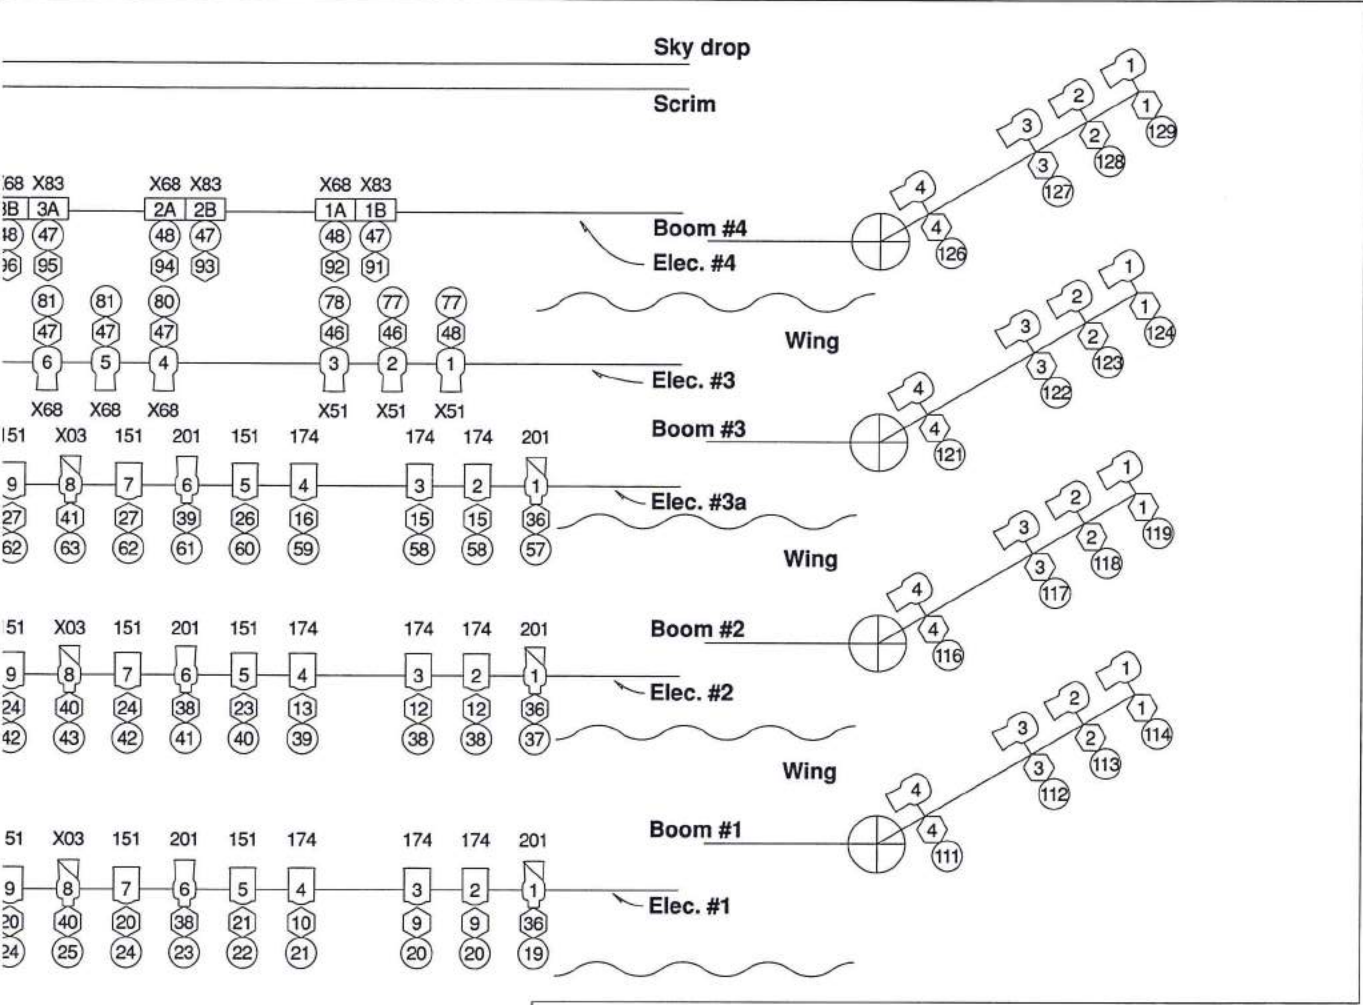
Sky drop

Scrim

68 X83 X68 X83 X68 X83
3B 3A 2A 2B 1A 1B
48 47 48 47 48 47
96 95 94 93 92 91

Boom #4
Elec. #4

4 126
3 127
2 128
1 129
4 3 2 1

81 81 80 78 77 77
47 47 47 46 46 48
6 5 4 3 2 1
X68 X68 X68 X51 X51 X51

Wing

Elec. #3

Boom #3

4 121
3 122
2 123
1 124
4 3 2 1

151 X03 151 201 151 174 174 174 201
9 8 7 6 5 4 3 2 1
27 41 27 39 26 16 15 15 36
62 63 62 61 60 59 58 58 57

Elec. #3a

Wing

Boom #2

4 116
3 117
2 118
1 119
4 3 2 1

51 X03 151 201 151 174 174 174 201
9 8 7 6 5 4 3 2 1
24 40 24 38 23 13 12 12 36
42 43 42 41 40 39 38 38 37

Elec. #2

Wing

Boom #1

4 111
3 112
2 113
1 114
4 3 2 1

51 X03 151 201 151 174 174 174 201
9 8 7 6 5 4 3 2 1
20 40 20 38 21 10 9 9 36
24 25 24 23 22 21 20 20 19

Elec. #1